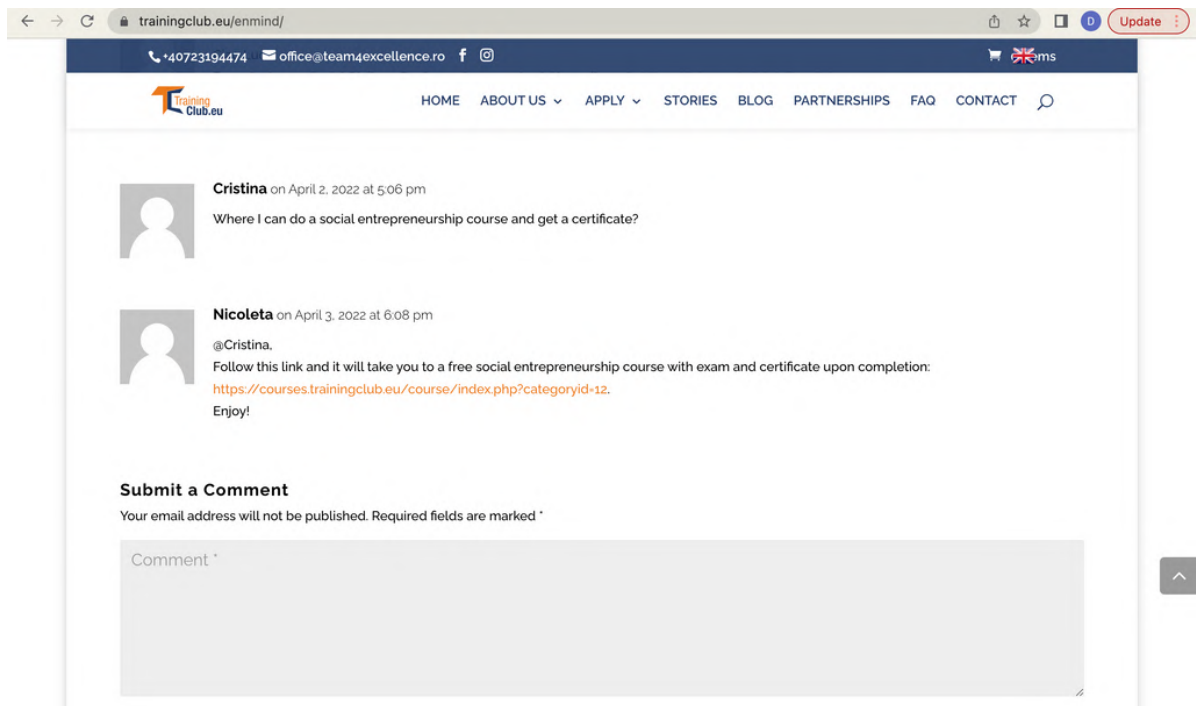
trainingclub.eu/enmind/

D Update

+40723194474 office@team4excellence.ro

ms

Training Club.eu

HOME ABOUT US APPLY STORIES BLOG PARTNERSHIPS FAQ CONTACT

Cristina on April 2, 2022 at 5:06 pm

Where I can do a social entrepreneurship course and get a certificate?

Nicoleta on April 3, 2022 at 6:08 pm

@Cristina,
Follow this link and it will take you to a free social entrepreneurship course with exam and certificate upon completion: https://courses.trainingclub.eu/course/index.php?categoryid=12.
Enjoy!

Submit a Comment

Your email address will not be published. Required fields are marked *

Comment *